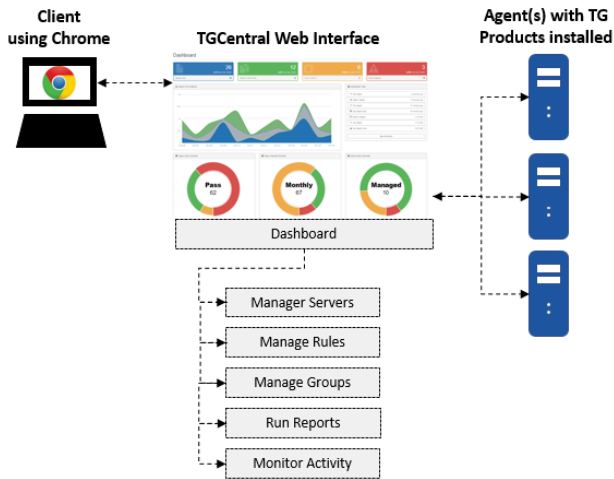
Client using Chrome

TGCentral Web Interface

Agent(s) with TG Products installed

Dashboard

Pass
62

Monthly
67

Managed
10

Dashboard

Manager Servers

Manage Rules

Manage Groups

Run Reports

Monitor Activity